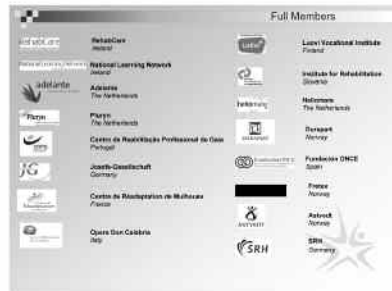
Full Members

RehabCare
RehabCare
Ireland

National Learning Network
National Learning Network
Ireland

adelante
Adelante
The Netherlands

Pluryn
Pluryn
The Netherlands

Centro de Reabilitação Profissional de Gaia
Portugal

JG
Josefs-Gesellschaft
Germany

Centre de Réadaptation de Mulhouse
France

Opera Don Calabria
Italy

Luovi Vocational Institute
Finland

Institute for Rehabilitation
Slovenia

heliomare
Heliomare
The Netherlands

Durapart
Norway

Fundación ONCE
Fundación ONCE
Spain

Fretex
Norway

ASVO
Astvedt
Norway

SRH
SRH
Germany